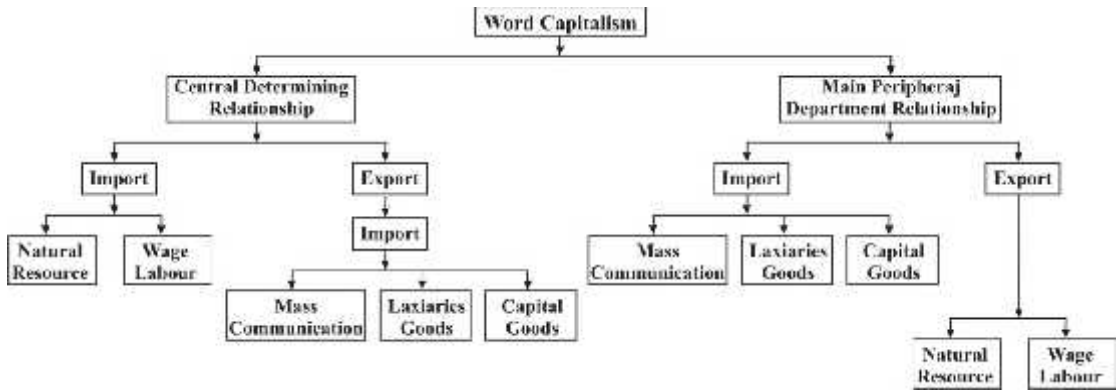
Word Capitalism

Central Determining Relationship

Main Peripheraj Department Relationship

Import

Export

Natural Resource

Wage Labour

Import

Mass Communication

Laxiaries Goods

Capital Goods

Import

Export

Mass Communication

Laxiaries Goods

Capital Goods

Natural Resource

Wage Labour